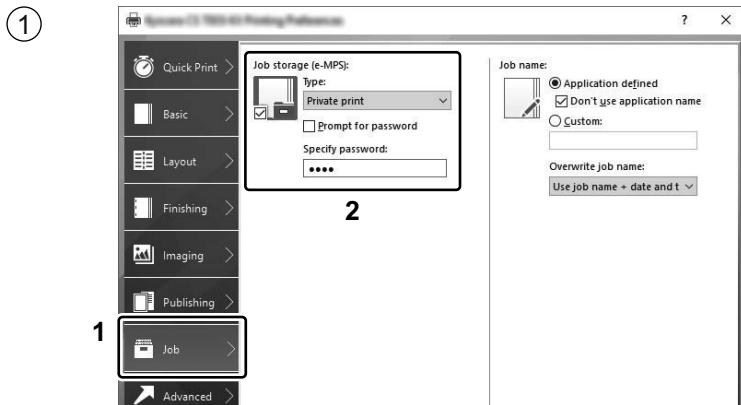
①

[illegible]

?

×

Quick Print

Basic

Layout

Finishing

Imaging

Publishing

1

Job

Advanced

Job storage (e-MPS):

Type:

Private print

Prompt for password

Specify password:

••••

2

Job name:

Application defined

Don't use application name

Custom:

Overwrite job name:

Use job name + date and t